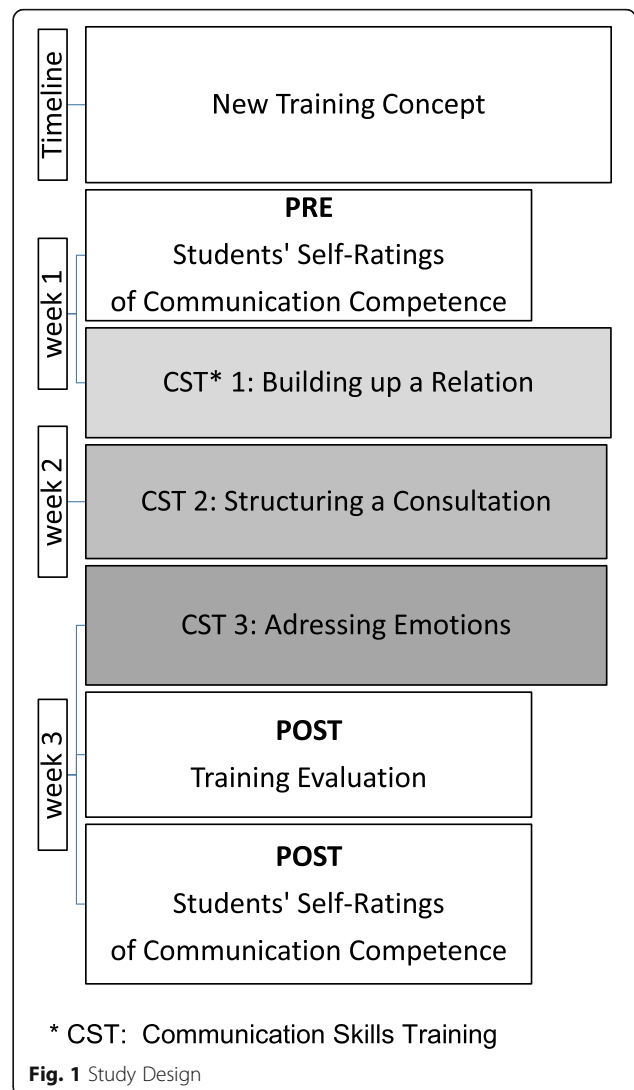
Timeline

New Training Concept

week 1

PRE
Students' Self-Ratings of Communication Competence

CST* 1: Building up a Relation

week 2

CST 2: Structuring a Consultation

week 3

CST 3: Adressing Emotions

POST
Training Evaluation

POST
Students' Self-Ratings of Communication Competence

* CST: Communication Skills Training

Fig. 1 Study Design